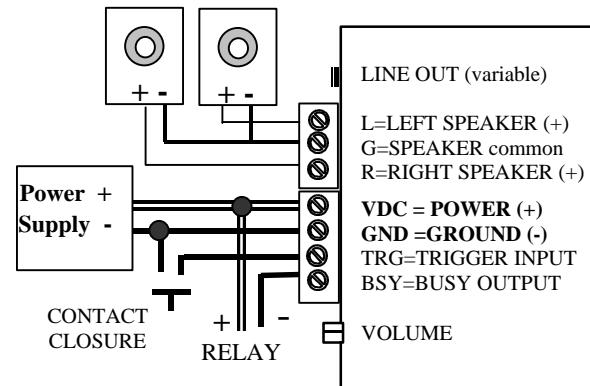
+ -

+ -

LINE OUT (variable)

L=LEFT SPEAKER (+)
G=SPEAKER common
R=RIGHT SPEAKER (+)

Power +
Supply -

VDC = POWER (+)
GND =GROUND (-)
TRG=TRIGGER INPUT
BSY=BUSY OUTPUT

CONTACT
CLOSURE

+ -
RELAY

VOLUME